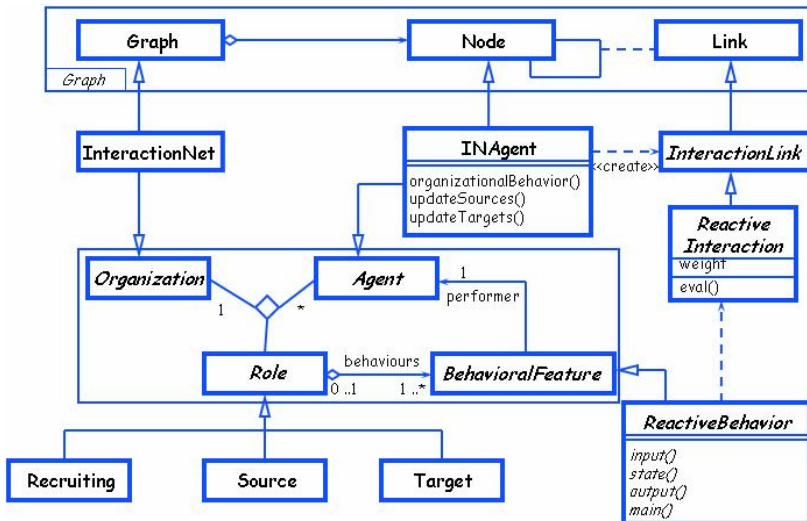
Graph

Node

Link

Graph

InteractionNet

INAgent

organizationalBehavior()
updateSources()
updateTargets()

<<create>>

InteractionLink

Reactive Interaction

weight

eval()

Organization

Agent

1

performer

1

*

Role

behaviours

0 ..1

1 ..*

BehavioralFeature

ReactiveBehavior

input()
state()
output()
main()

Recruiting

Source

Target